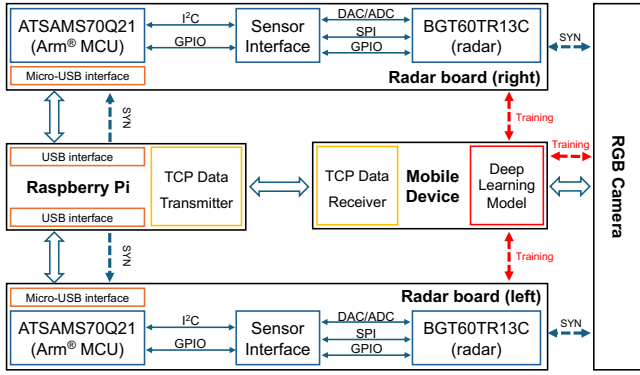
ATSAMS70Q21 (Arm® MCU)

I$^2$C

GPIO

Sensor Interface

DAC/ADC

SPI

GPIO

BGT60TR13C (radar)

SYN

Micro-USB interface

Radar board (right)

SYN

Training

USB interface

Raspberry Pi

USB interface

TCP Data Transmitter

TCP Data Receiver

Mobile Device

Deep Learning Model

Training

RGB Camera

SYN

Training

Micro-USB interface

Radar board (left)

ATSAMS70Q21 (Arm® MCU)

I$^2$C

GPIO

Sensor Interface

DAC/ADC

SPI

GPIO

BGT60TR13C (radar)

SYN